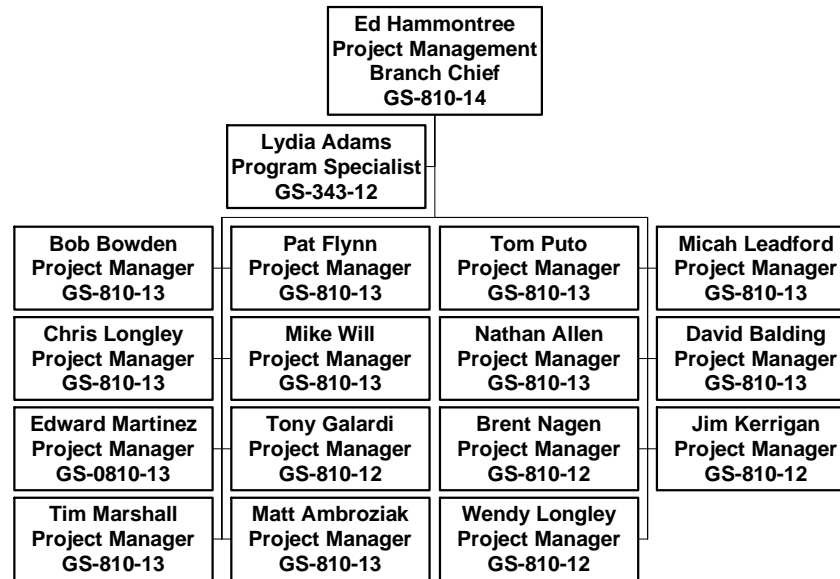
Ed Hammontree
Project Management
Branch Chief
GS-810-14

Lydia Adams
Program Specialist
GS-343-12

Bob Bowden
Project Manager
GS-810-13

Chris Longley
Project Manager
GS-810-13

Edward Martinez
Project Manager
GS-0810-13

Tim Marshall
Project Manager
GS-810-13

Pat Flynn
Project Manager
GS-810-13

Mike Will
Project Manager
GS-810-13

Tony Galardi
Project Manager
GS-810-12

Matt Ambroziak
Project Manager
GS-810-13

Tom Puto
Project Manager
GS-810-13

Nathan Allen
Project Manager
GS-810-13

Brent Nagen
Project Manager
GS-810-12

Wendy Longley
Project Manager
GS-810-12

Micah Leadford
Project Manager
GS-810-13

David Balding
Project Manager
GS-810-13

Jim Kerrigan
Project Manager
GS-810-12